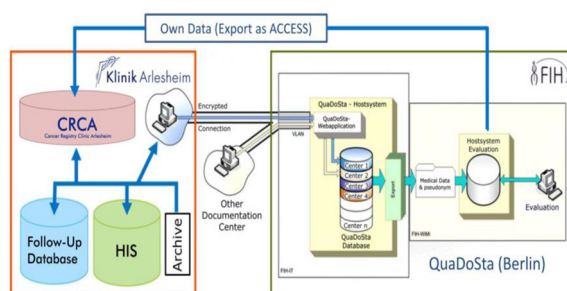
Own Data (Export as ACCESS)

Klinik Arlesheim

CRCA
Cancer Registry Clinic Arlesheim

Follow-Up Database

HIS

Archive

Encrypted

Connection

VLAN

Other Documentation Center

QuaDoSta - Hostsystem

QuaDoSta-Webapplication

Center 1
Center 2
Center 3
Center 4
Center n

QuaDoSta Database

FIH-IT

Export

Medical Data & pseudonym

FIH-WMI

Hostsystem Evaluation

Evaluation

FIH

QuaDoSta (Berlin)